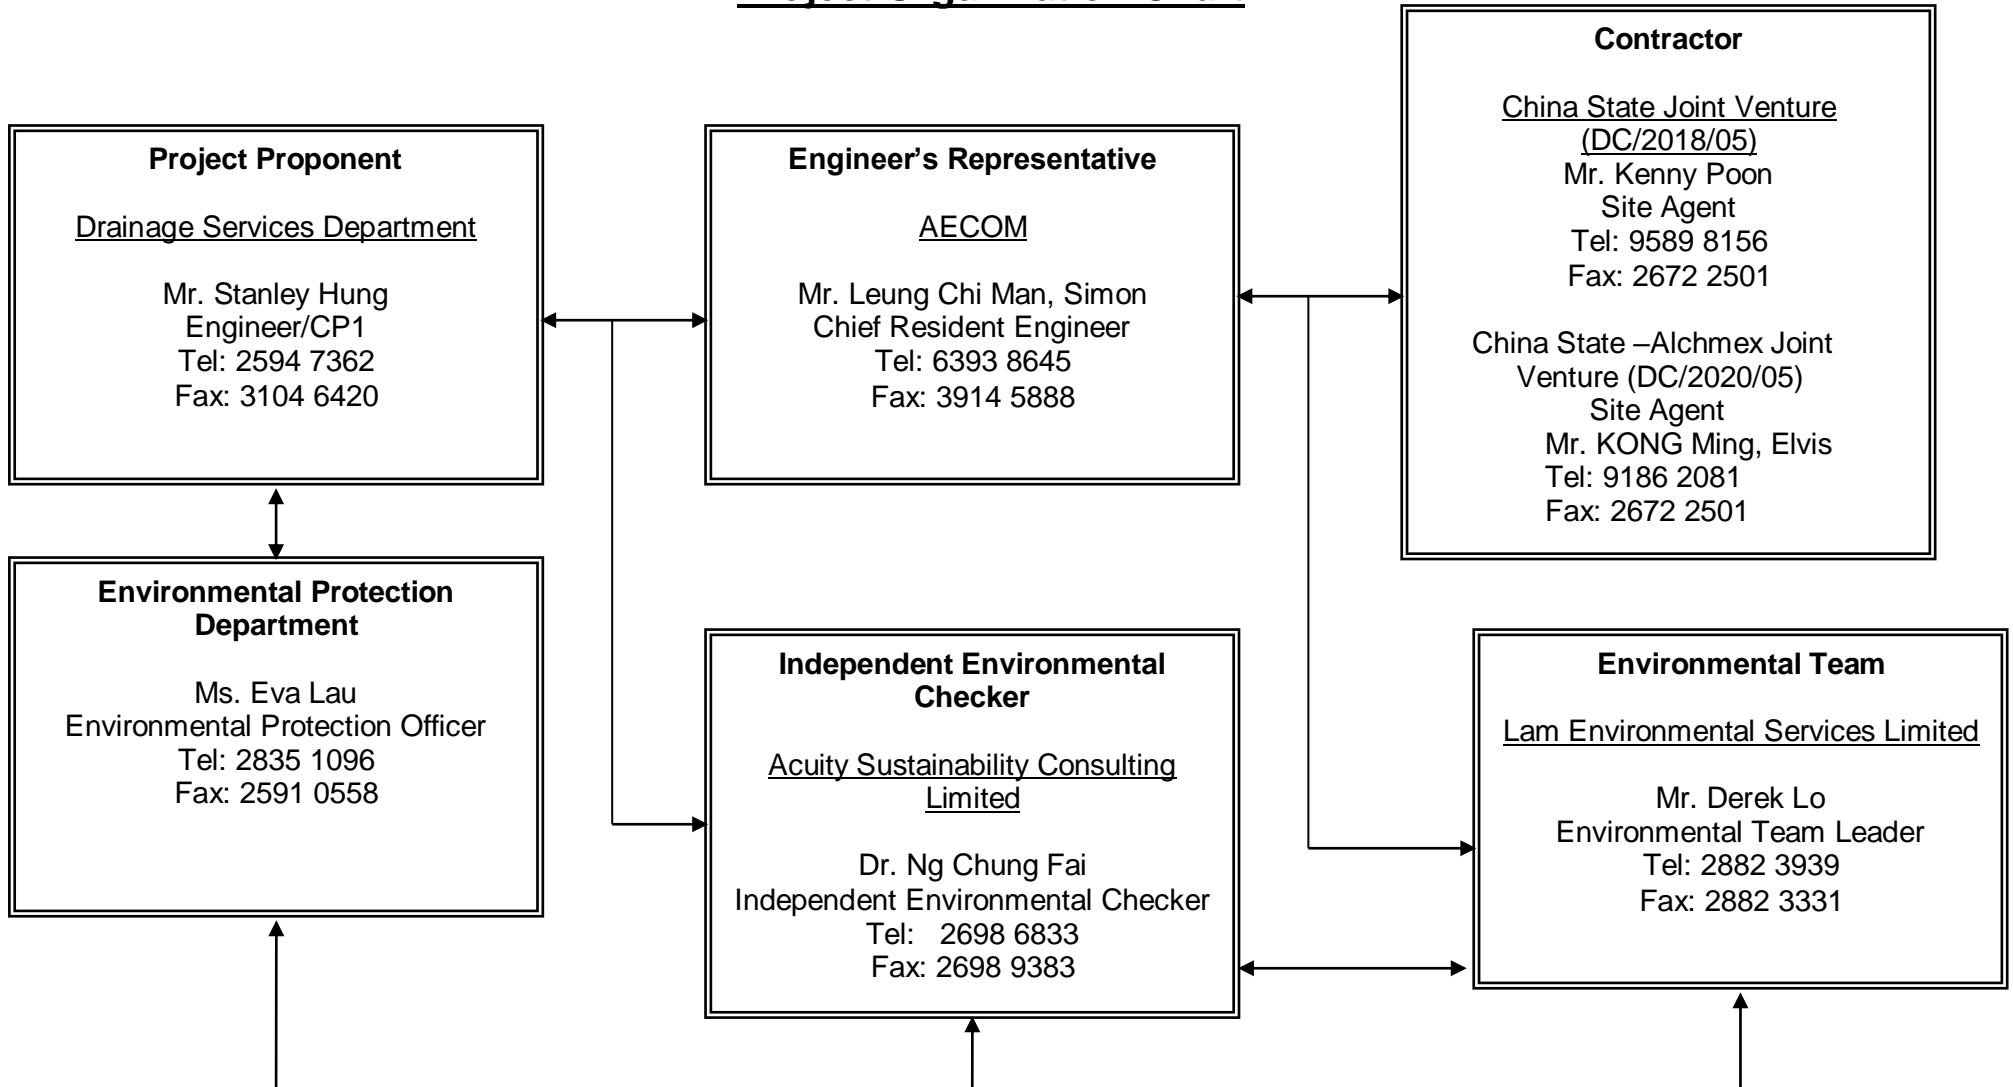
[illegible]

Project Proponent

Drainage Services Department

Mr. Stanley Hung
Engineer/CP1
Tel: 2594 7362
Fax: 3104 6420

Engineer's Representative

AECOM

Mr. Leung Chi Man, Simon
Chief Resident Engineer
Tel: 6393 8645
Fax: 3914 5888

Contractor

China State Joint Venture (DC/2018/05)
Mr. Kenny Poon
Site Agent
Tel: 9589 8156
Fax: 2672 2501

China State –Alchmex Joint Venture (DC/2020/05)
Site Agent
Mr. KONG Ming, Elvis
Tel: 9186 2081
Fax: 2672 2501

Environmental Protection Department

Ms. Eva Lau
Environmental Protection Officer
Tel: 2835 1096
Fax: 2591 0558

Independent Environmental Checker

Acuity Sustainability Consulting Limited

Dr. Ng Chung Fai
Independent Environmental Checker
Tel: 2698 6833
Fax: 2698 9383

Environmental Team

Lam Environmental Services Limited

Mr. Derek Lo
Environmental Team Leader
Tel: 2882 3939
Fax: 2882 3331